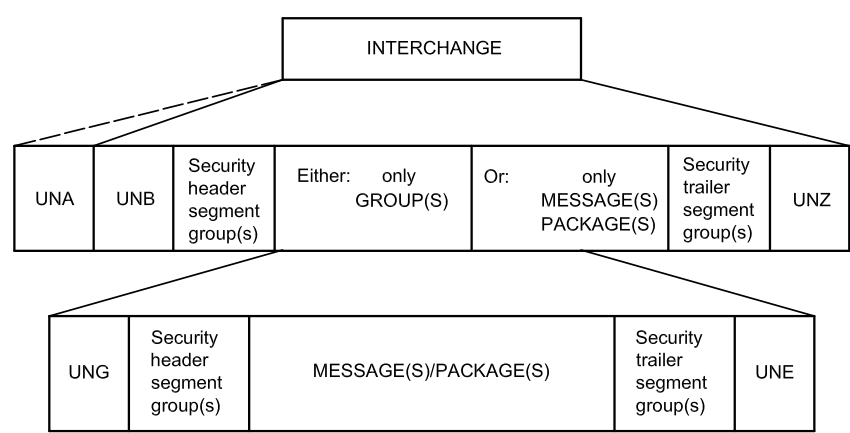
INTERCHANGE

UNA

UNB

Security header segment group(s)

Either: only GROUP(S)

Or: only MESSAGE(S) PACKAGE(S)

Security trailer segment group(s)

UNZ

UNG

Security header segment group(s)

MESSAGE(S)/PACKAGE(S)

Security trailer segment group(s)

UNE